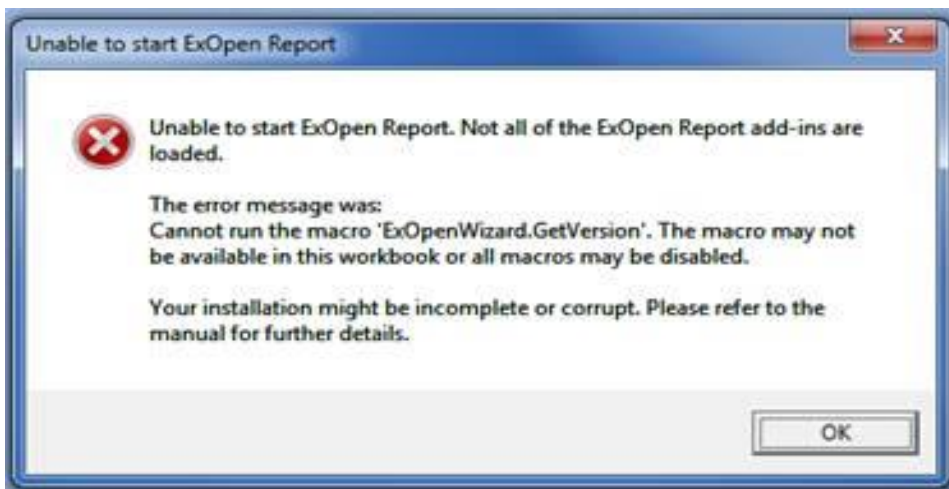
Unable to start ExOpen Report

Unable to start ExOpen Report. Not all of the ExOpen Report add-ins are loaded.

The error message was:
Cannot run the macro 'ExOpenWizard.GetVersion'. The macro may not be available in this workbook or all macros may be disabled.

Your installation might be incomplete or corrupt. Please refer to the manual for further details.

OK